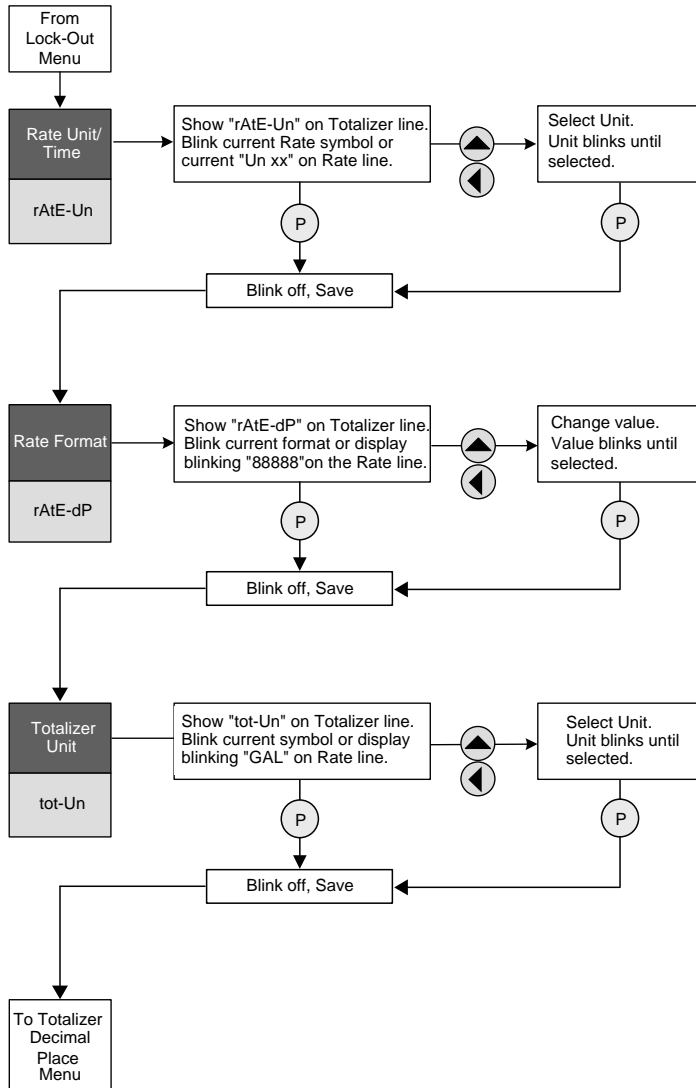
From Lock-Out Menu

Rate Unit/ Time

rAtE-Un

Show "rAtE-Un" on Totalizer line. Blink current Rate symbol or current "Un xx" on Rate line.

Select Unit. Unit blinks until selected.

P

P

Blink off, Save

Rate Format

rAtE-dP

Show "rAtE-dP" on Totalizer line. Blink current format or display blinking "88888"on the Rate line.

Change value. Value blinks until selected.

P

P

Blink off, Save

Totalizer Unit

tot-Un

Show "tot-Un" on Totalizer line. Blink current symbol or display blinking "GAL" on Rate line.

Select Unit. Unit blinks until selected.

P

P

Blink off, Save

To Totalizer Decimal Place Menu